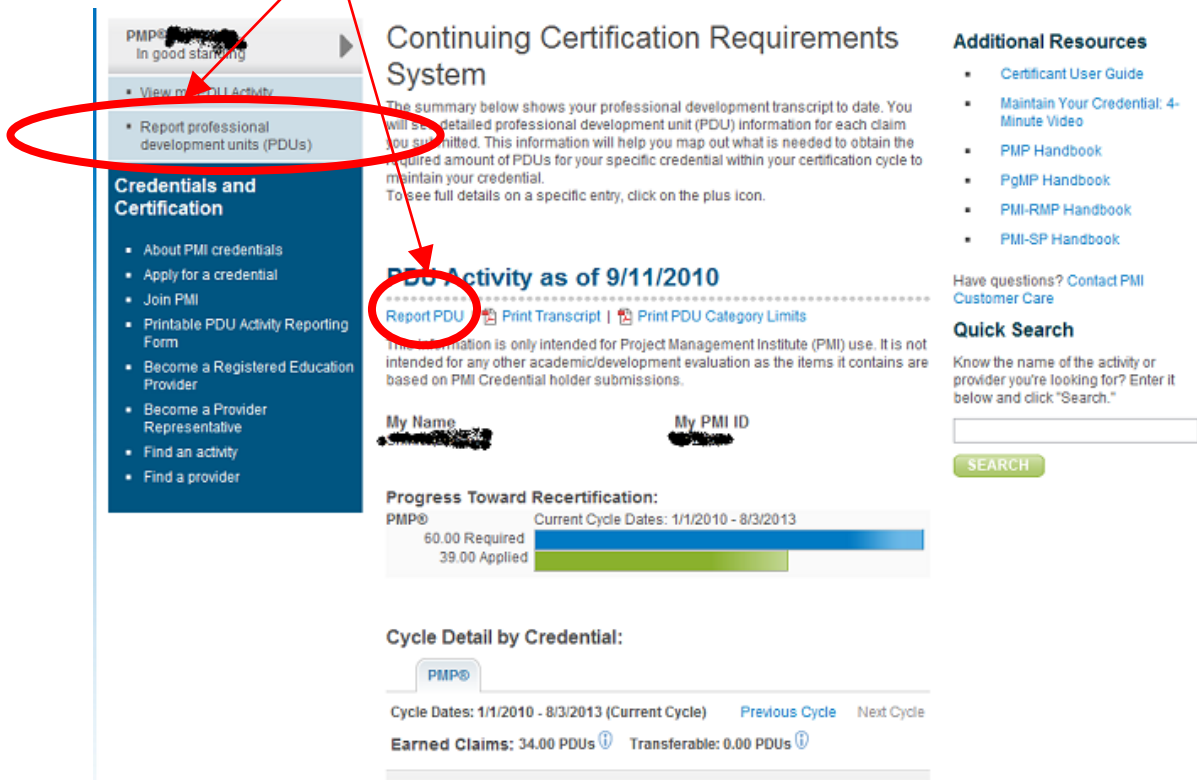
PMP® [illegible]
In good standing

• View my PDU Activity

• Report professional development units (PDUs)

Credentials and Certification

• About PMI credentials
• Apply for a credential
• Join PMI
• Printable PDU Activity Reporting Form
• Become a Registered Education Provider
• Become a Provider Representative
• Find an activity
• Find a provider

Continuing Certification Requirements System

The summary below shows your professional development transcript to date. You will see detailed professional development unit (PDU) information for each claim you submitted. This information will help you map out what is needed to obtain the required amount of PDUs for your specific credential within your certification cycle to maintain your credential.
To see full details on a specific entry, click on the plus icon.

PDU Activity as of 9/11/2010

Report PDU | Print Transcript | Print PDU Category Limits

This information is only intended for Project Management Institute (PMI) use. It is not intended for any other academic/development evaluation as the items it contains are based on PMI Credential holder submissions.

My Name
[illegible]

My PMI ID
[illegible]

Progress Toward Recertification:
PMP®
Current Cycle Dates: 1/1/2010 - 8/3/2013
60.00 Required
39.00 Applied

Cycle Detail by Credential:

PMP®

Cycle Dates: 1/1/2010 - 8/3/2013 (Current Cycle)
Previous Cycle
Next Cycle

Earned Claims: 34.00 PDUs
Transferable: 0.00 PDUs

Additional Resources

• Certificant User Guide
• Maintain Your Credential: 4-Minute Video
• PMP Handbook
• PgMP Handbook
• PMI-RMP Handbook
• PMI-SP Handbook

Have questions? Contact PMI Customer Care

Quick Search

Know the name of the activity or provider you're looking for? Enter it below and click "Search."

SEARCH